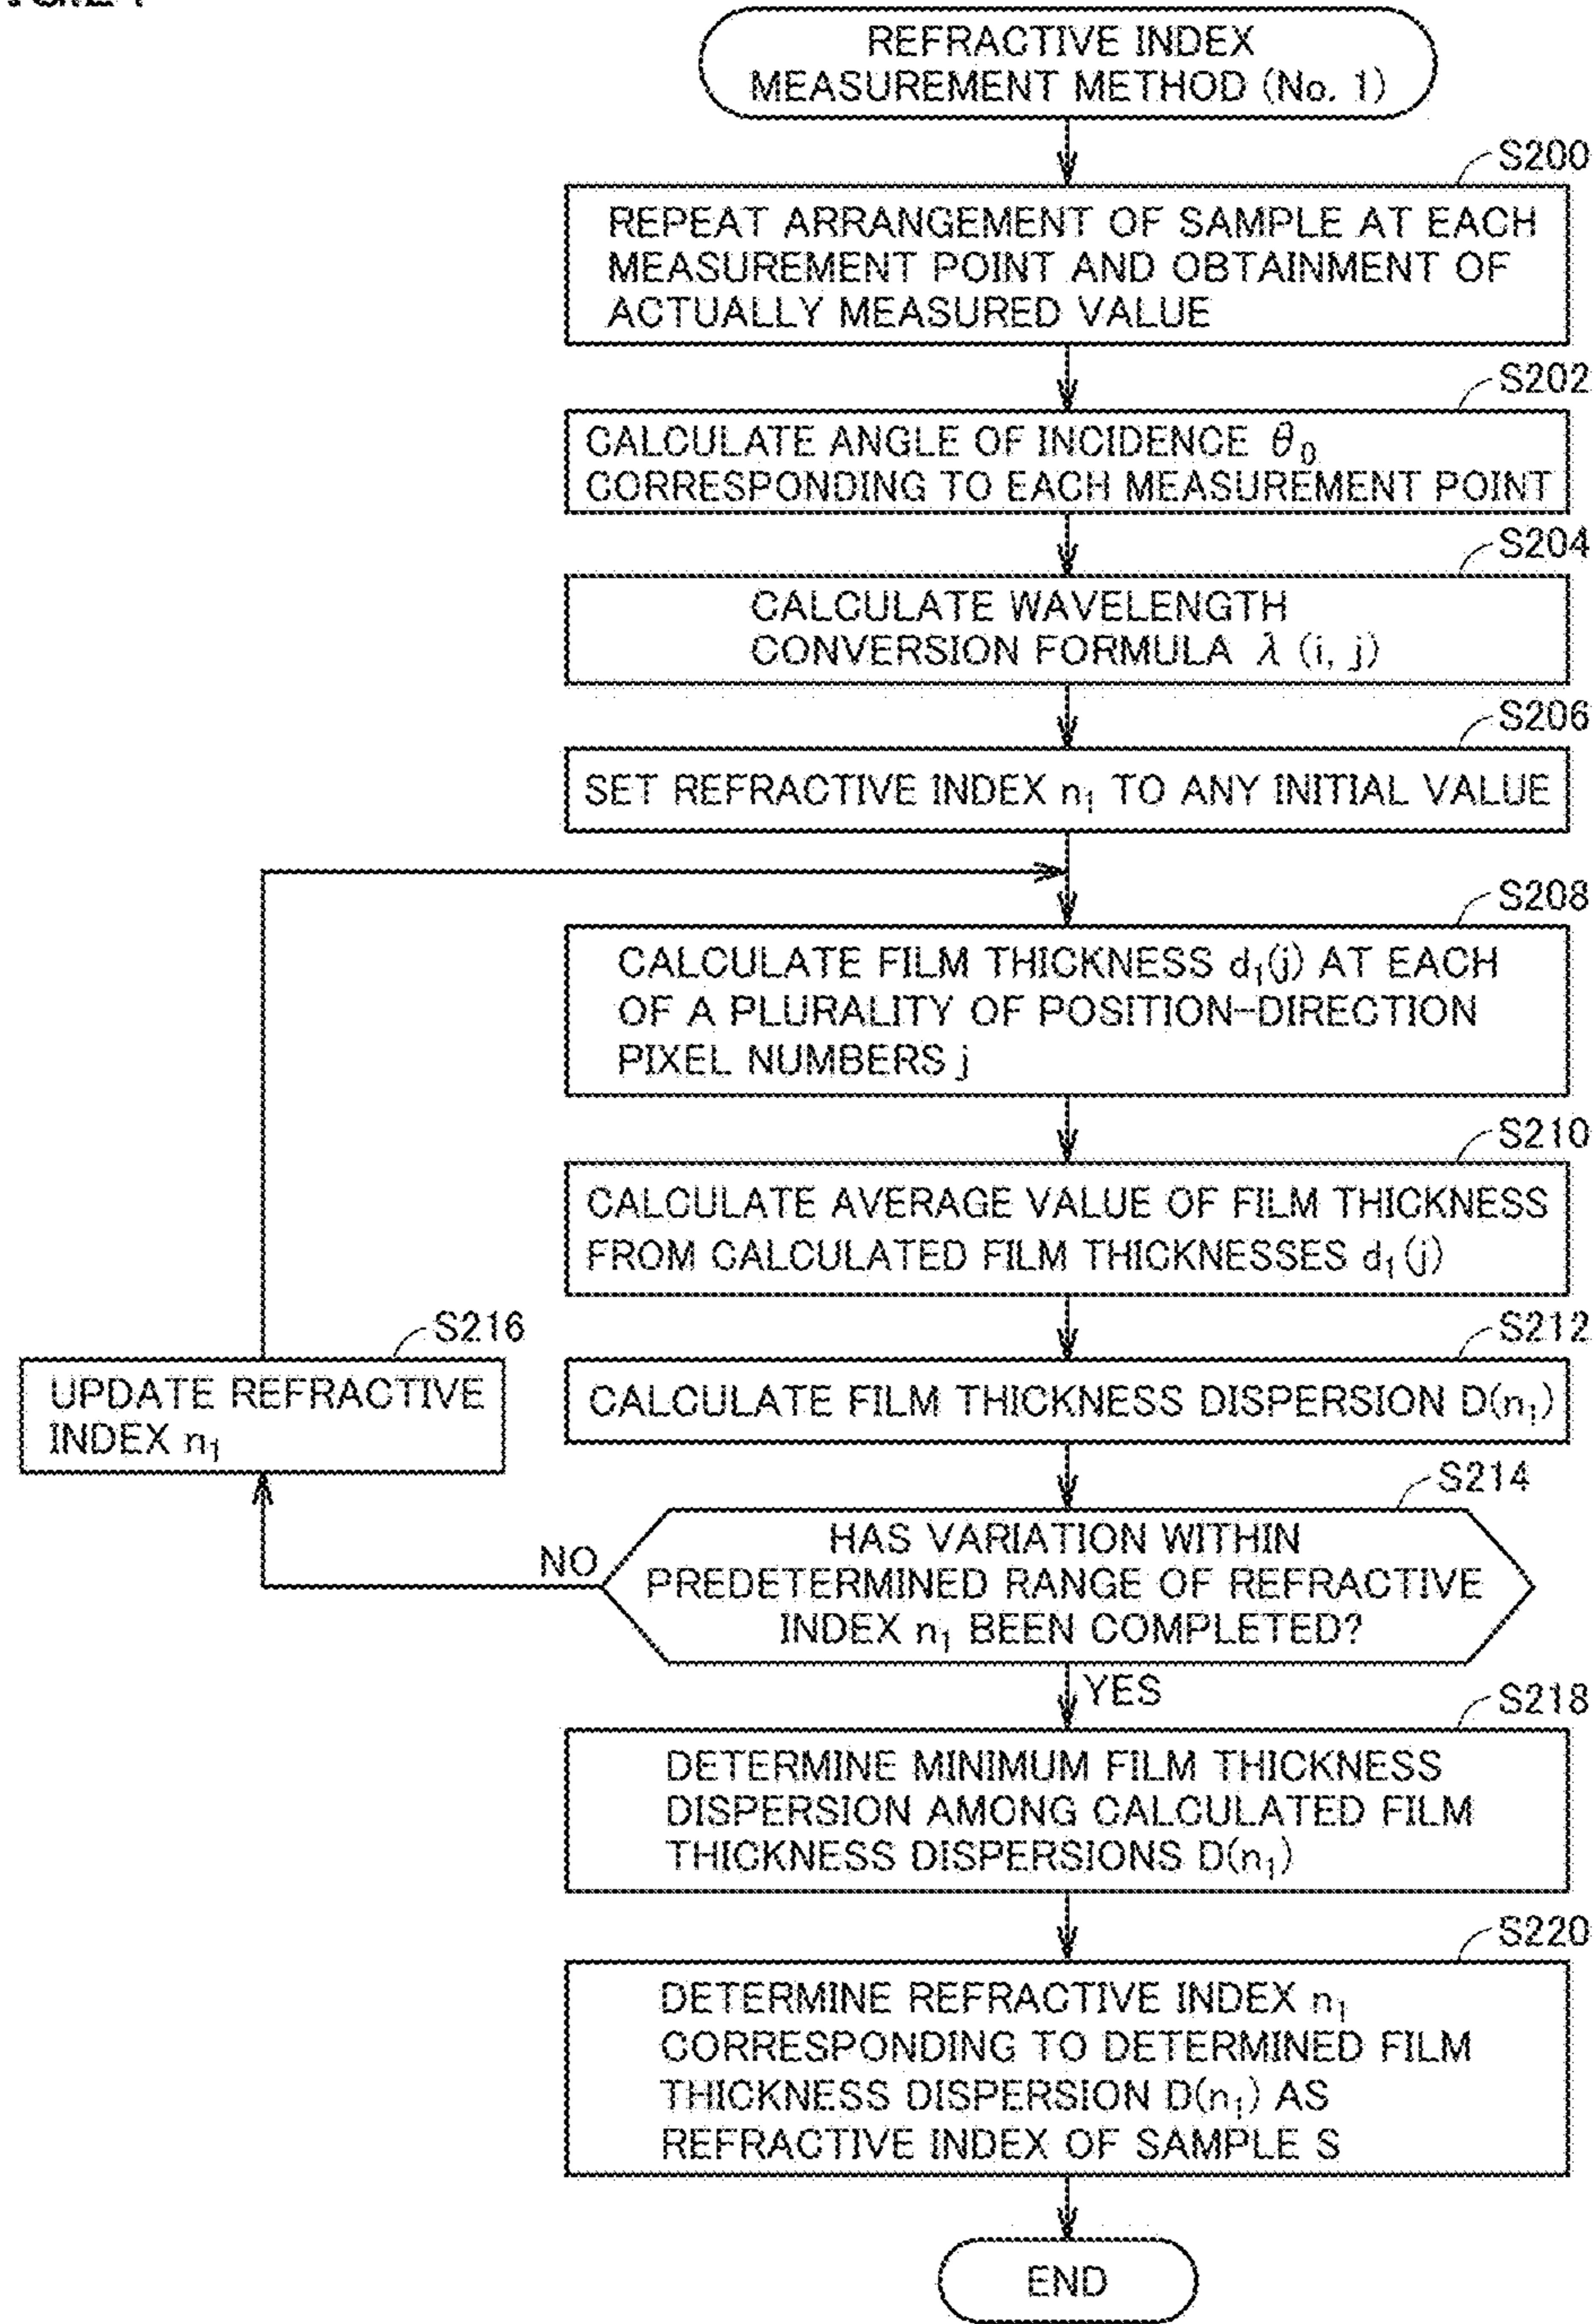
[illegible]

REFRACTIVE INDEX MEASUREMENT METHOD (No. 1)

S200
REPEAT ARRANGEMENT OF SAMPLE AT EACH MEASUREMENT POINT AND OBTAINMENT OF ACTUALLY MEASURED VALUE

S202
CALCULATE ANGLE OF INCIDENCE $\theta_0$ CORRESPONDING TO EACH MEASUREMENT POINT

S204
CALCULATE WAVELENGTH CONVERSION FORMULA $\lambda$ (i, j)

S206
SET REFRACTIVE INDEX $n_1$ TO ANY INITIAL VALUE

S208
CALCULATE FILM THICKNESS $d_1$(j) AT EACH OF A PLURALITY OF POSITION-DIRECTION PIXEL NUMBERS j

S210
CALCULATE AVERAGE VALUE OF FILM THICKNESS FROM CALCULATED FILM THICKNESSES $d_1$(j)

S212
CALCULATE FILM THICKNESS DISPERSION D($n_1$)

S214
HAS VARIATION WITHIN PREDETERMINED RANGE OF REFRACTIVE INDEX $n_1$ BEEN COMPLETED?

NO

S216
UPDATE REFRACTIVE INDEX $n_1$

YES

S218
DETERMINE MINIMUM FILM THICKNESS DISPERSION AMONG CALCULATED FILM THICKNESS DISPERSIONS D($n_1$)

S220
DETERMINE REFRACTIVE INDEX $n_1$ CORRESPONDING TO DETERMINED FILM THICKNESS DISPERSION D($n_1$) AS REFRACTIVE INDEX OF SAMPLE S

END